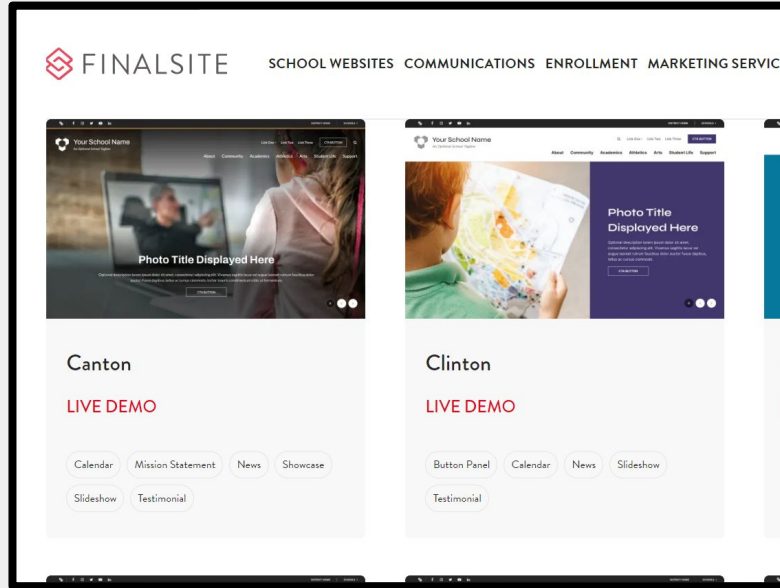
FINALSITE

SCHOOL WEBSITES COMMUNICATIONS ENROLLMENT MARKETING SERVIC

Your School Name

About Community Academics Athletics Arts Student Life Support

Photo Title Displayed Here

Canton

LIVE DEMO

Calendar
Mission Statement
News
Showcase
Slideshow
Testimonial

Your School Name

About Community Academics Athletics Arts Student Life Support

Photo Title Displayed Here

Clinton

LIVE DEMO

Button Panel
Calendar
News
Slideshow
Testimonial